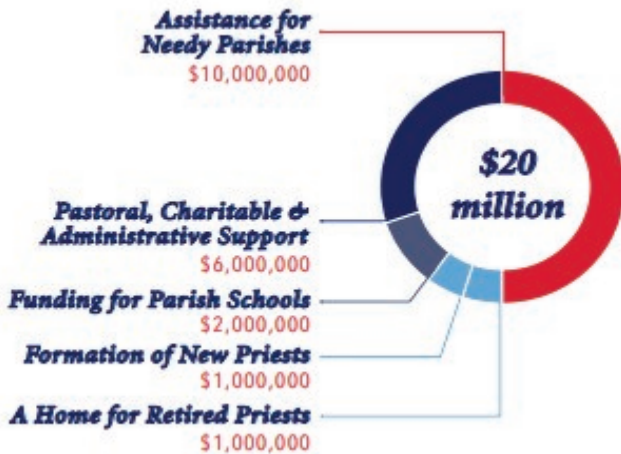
Assistance for Needy Parishes
\$10,000,000

\$20 million

Pastoral, Charitable & Administrative Support
\$6,000,000

Funding for Parish Schools
\$2,000,000

Formation of New Priests
\$1,000,000

A Home for Retired Priests
\$1,000,000